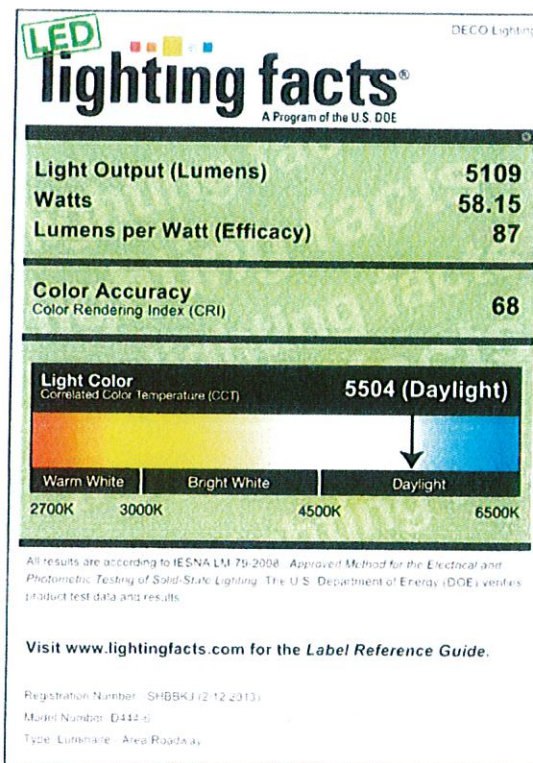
LED lighting facts®
A Program of the U.S. DOE

DECO Lighting

| | |
|---|---|
| Light Output (Lumens) | 5109 |
| Watts | 58.15 |
| Lumens per Watt (Efficacy) | 87 |

Color Accuracy
Color Rendering Index (CRI) 68

Light Color
Correlated Color Temperature (CCT) 5504 (Daylight)

Warm White Bright White Daylight
2700K 3000K 4500K 6500K

All results are according to IESNA LM-79-2008: *Approved Method for the Electrical and Photometric Testing of Solid-State Lighting*. The U.S. Department of Energy (DOE) verifies product test data and results.

Visit www.lightingfacts.com for the *Label Reference Guide*.

Registration Number: SHBBKJ (2-12-2013)
Model Number: D444-6
Type: Luminaire - Area Roadway